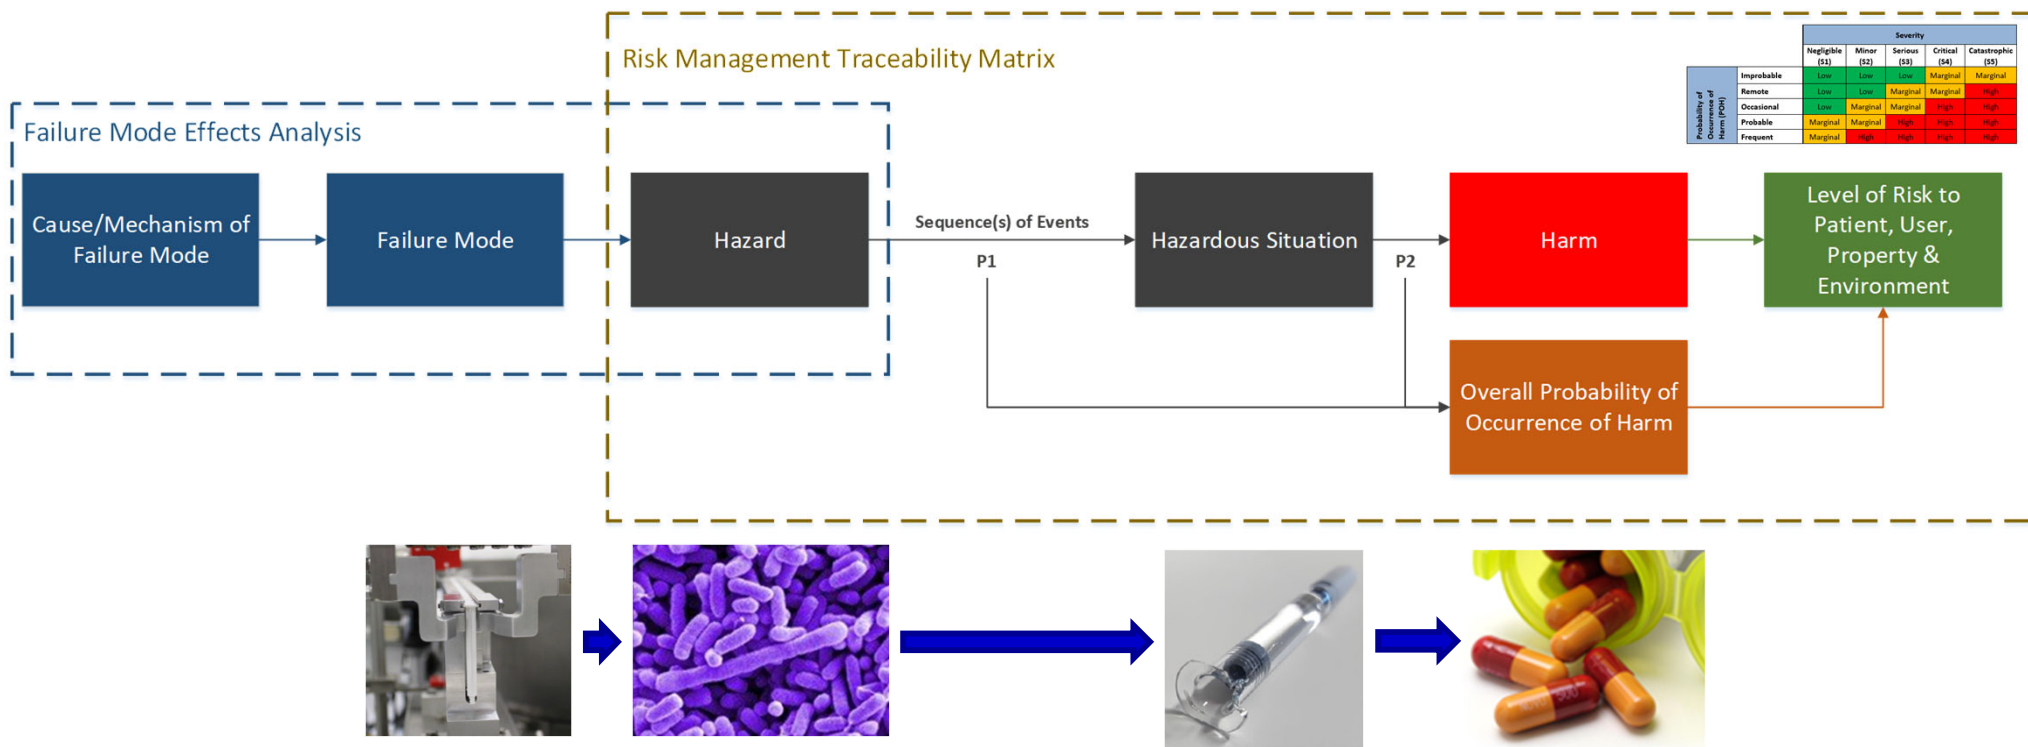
Risk Management Traceability Matrix

| | Severity | | | | |
|---|---|---|---|---|---|
| Probability of Occurrence of Harm (POH) | Negligible (S1) | Minor (S2) | Serious (S3) | Critical (S4) | Catastrophic (S5) |
| Improbable | Low | Low | Low | Marginal | Marginal |
| Remote | Low | Low | Marginal | Marginal | High |
| Occasional | Low | Marginal | Marginal | High | High |
| Probable | Marginal | Marginal | High | High | High |
| Frequent | Marginal | High | High | High | High |

Failure Mode Effects Analysis

Cause/Mechanism of Failure Mode

Failure Mode

Hazard

Sequence(s) of Events

P1

Hazardous Situation

P2

Harm

Level of Risk to Patient, User, Property & Environment

Overall Probability of Occurrence of Harm